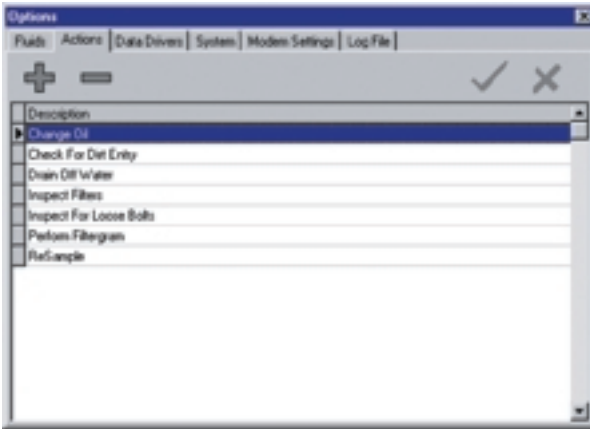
Options

Fluids | Actions | Data Drivers | System | Modem Settings | Log File

| Description |
|---|
| Change Oil |
| Check For Dirt Entry |
| Drain Diff Water |
| Inspect Filters |
| Inspect For Loose Bolts |
| Perform Filtergram |
| ReSample |